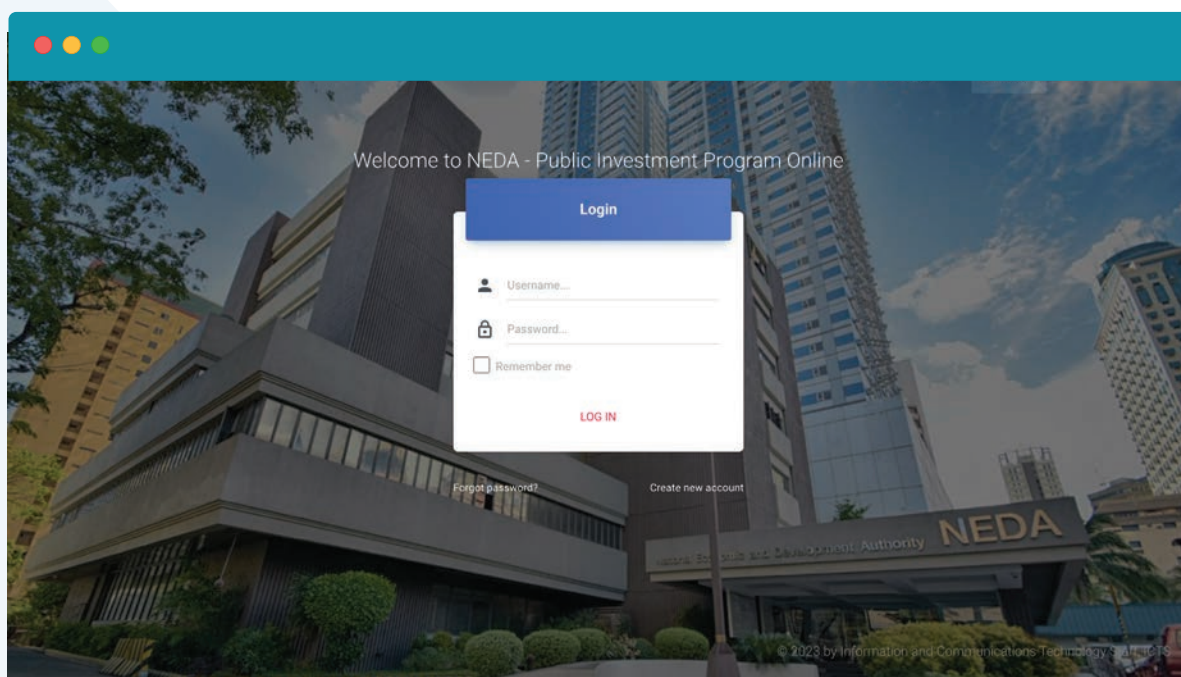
Welcome to NEDA - Public Investment Program Online

Login

Username...

Password...

Remember me

LOG IN

Forgot password?

Create new account

National Economic and Development Authority NEDA

© 2023 by Information and Communications Technology S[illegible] ICTS